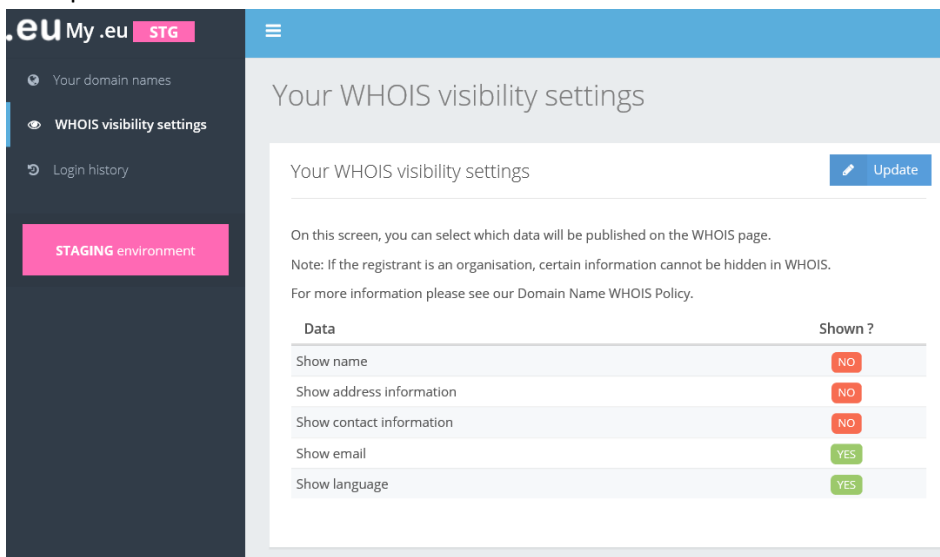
.eu My .eu STG

Your domain names

WHOIS visibility settings

Login history

STAGING environment

Your WHOIS visibility settings

Your WHOIS visibility settings

Update

On this screen, you can select which data will be published on the WHOIS page.

Note: If the registrant is an organisation, certain information cannot be hidden in WHOIS.

For more information please see our Domain Name WHOIS Policy.

| Data | Shown ? |
|---|---|
| Show name | NO |
| Show address information | NO |
| Show contact information | NO |
| Show email | YES |
| Show language | YES |